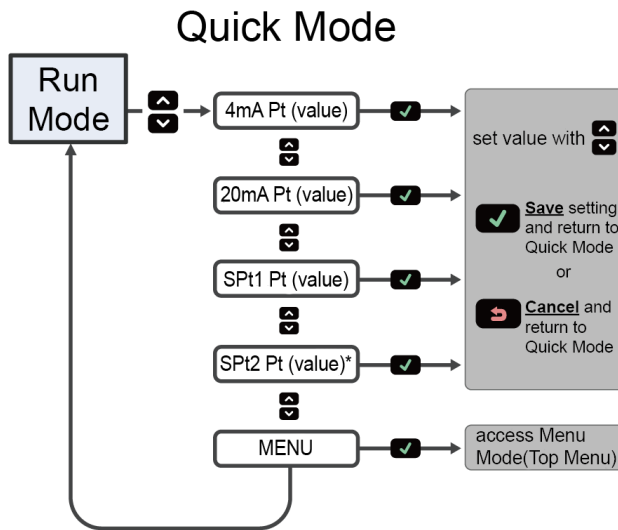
Quick Mode

Run Mode

4mA Pt (value)

20mA Pt (value)

SPt1 Pt (value)

SPt2 Pt (value)*

MENU

set value with

Save setting and return to Quick Mode

or

Cancel and return to Quick Mode

access Menu Mode(Top Menu)